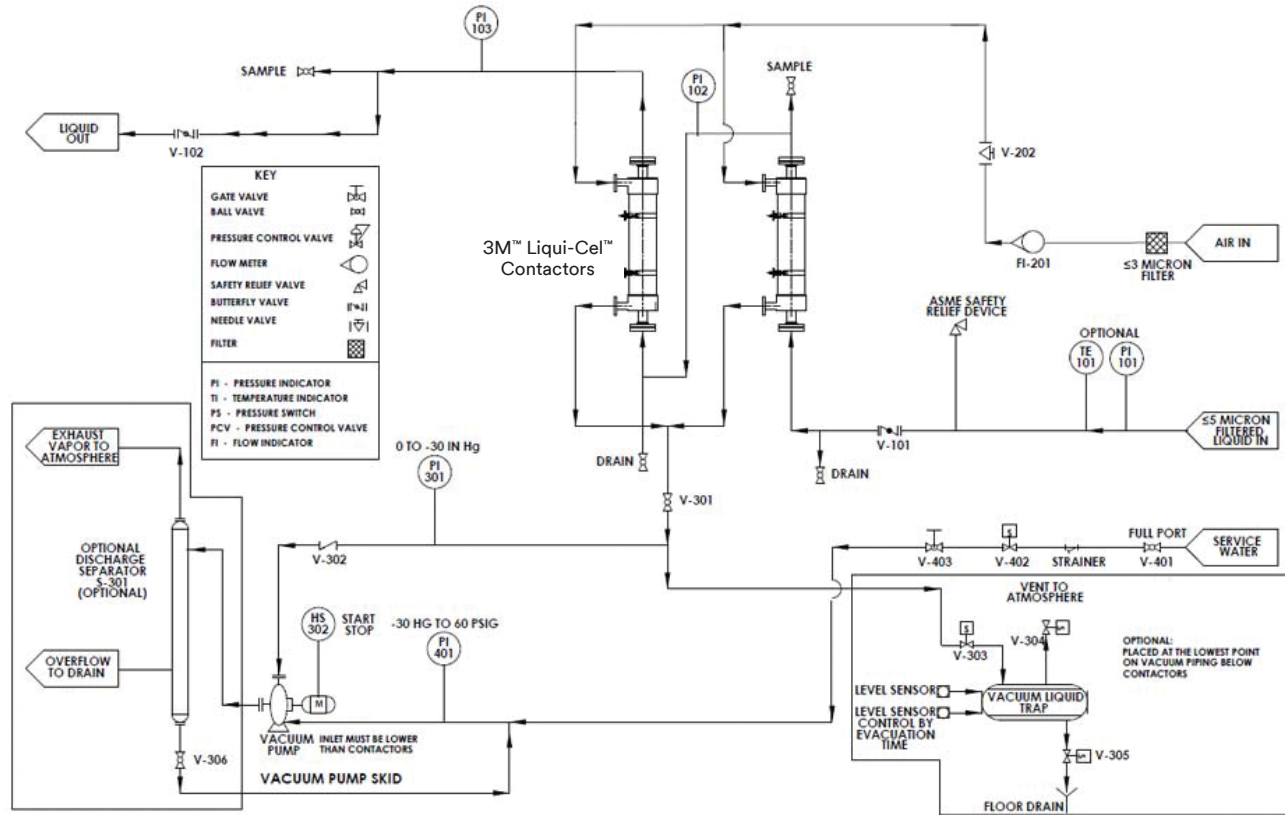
PI 103

SAMPLE

LIQUID OUT

V-102

PI 102

SAMPLE

V-202

KEY
GATE VALVE
BALL VALVE
PRESSURE CONTROL VALVE
FLOW METER
SAFETY RELIEF VALVE
BUTTERFLY VALVE
NEEDLE VALVE
FILTER

PI - PRESSURE INDICATOR
TI - TEMPERATURE INDICATOR
PS - PRESSURE SWITCH
PCV - PRESSURE CONTROL VALVE
FI - FLOW INDICATOR

3M™ Liqui-Cel™ Contactors

FI-201

≤3 MICRON FILTER

AIR IN

ASME SAFETY RELIEF DEVICE

OPTIONAL

TE 101

PI 101

≤5 MICRON FILTERED LIQUID IN

V-101

DRAIN

DRAIN

EXHAUST VAPOR TO ATMOSPHERE

0 TO -30 IN Hg

PI 301

V-301

OPTIONAL DISCHARGE SEPARATOR S-301 (OPTIONAL)

V-302

V-403

S

V-402

STRAINER

FULL PORT

V-401

SERVICE WATER

HS 302

START STOP

-30 HG TO 60 PSIG

PI 401

VENT TO ATMOSPHERE

S

V-303

V-304

OPTIONAL: PLACED AT THE LOWEST POINT ON VACUUM PIPING BELOW CONTACTORS

OVERFLOW TO DRAIN

M

VACUUM PUMP

INLET MUST BE LOWER THAN CONTACTORS

LEVEL SENSOR

LEVEL SENSOR CONTROL BY EVACUATION TIME

VACUUM LIQUID TRAP

V-305

V-306

VACUUM PUMP SKID

FLOOR DRAIN